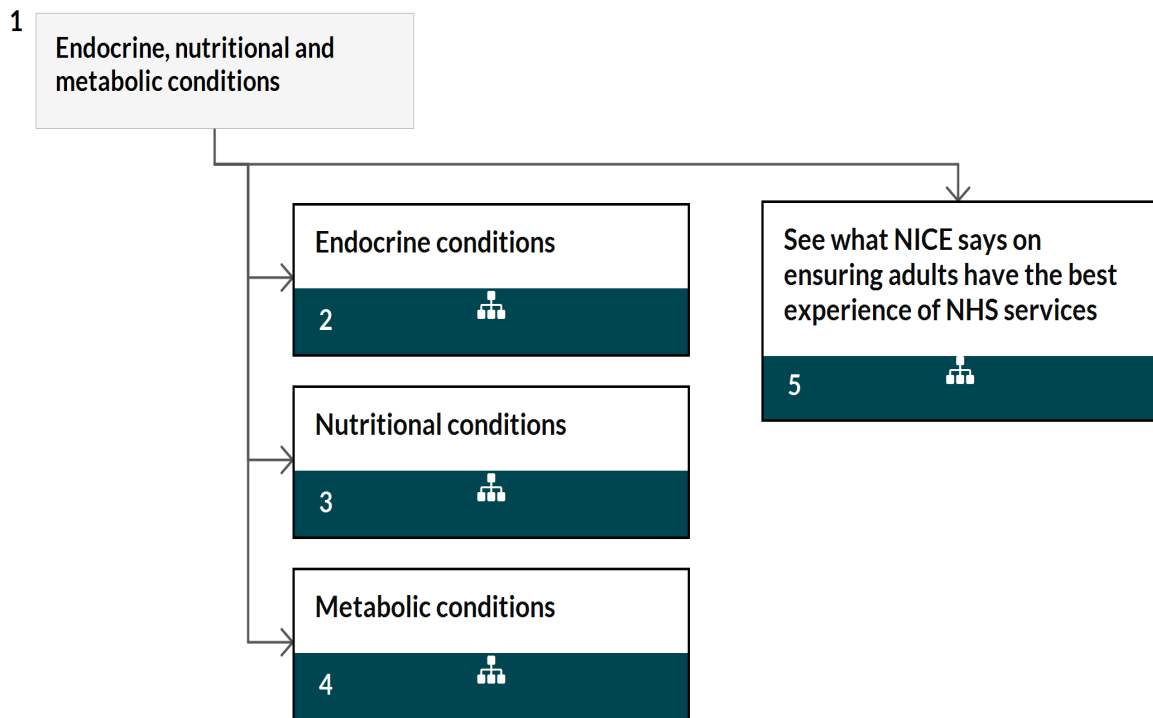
1

Endocrine, nutritional and metabolic conditions

Endocrine conditions

2

Nutritional conditions

3

Metabolic conditions

4

See what NICE says on ensuring adults have the best experience of NHS services

5